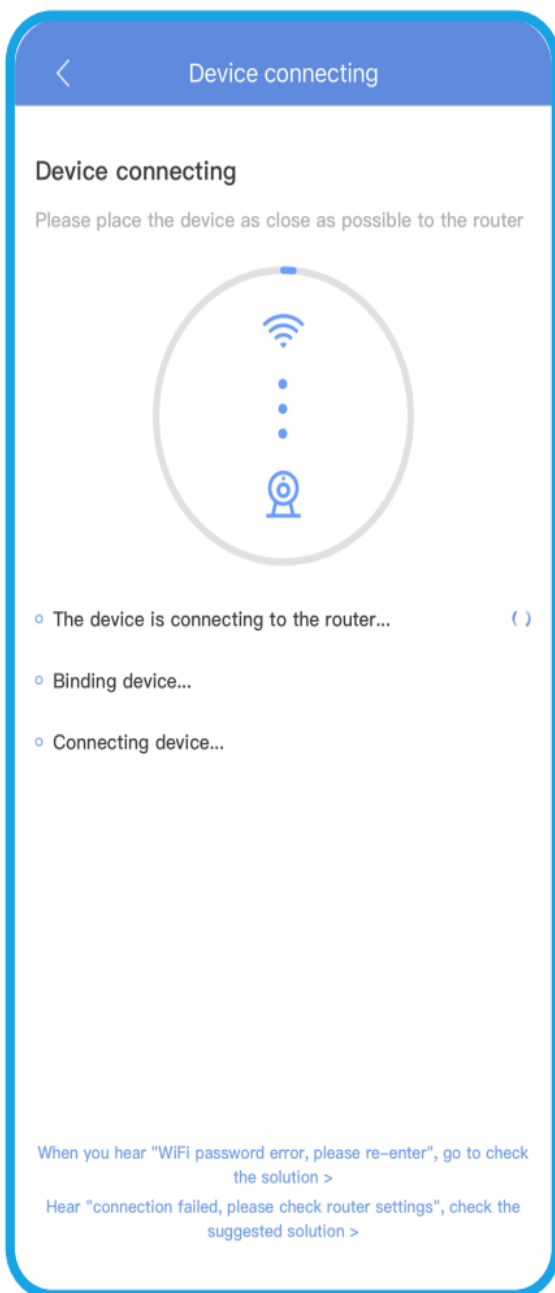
<
Device connecting

Device connecting

Please place the device as close as possible to the router

The device is connecting to the router...

Binding device...

Connecting device...

When you hear "WiFi password error, please re-enter", go to check the solution >

Hear "connection failed, please check router settings", check the suggested solution >